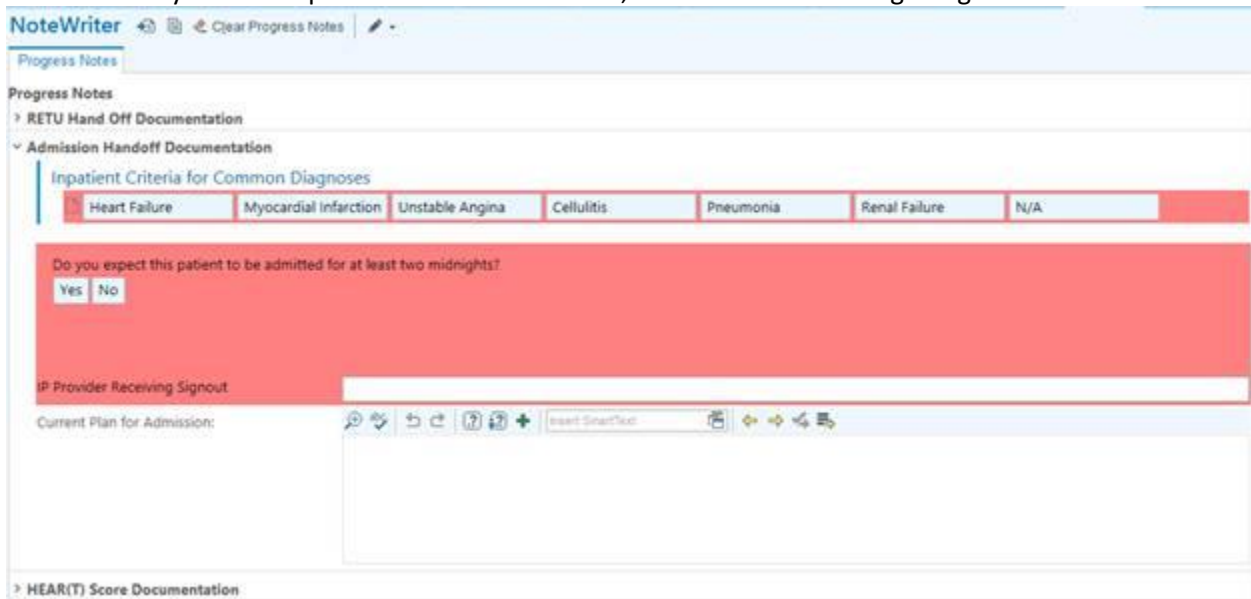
NoteWriter Clear Progress Notes

Progress Notes

Progress Notes

RETU Hand Off Documentation

Admission Handoff Documentation

Inpatient Criteria for Common Diagnoses

| Heart Failure | Myocardial Infarction | Unstable Angina | Cellulitis | Pneumonia | Renal Failure | N/A |
|---|---|---|---|---|---|---|

Do you expect this patient to be admitted for at least two midnights?

Yes No

IP Provider Receiving Signout

Current Plan for Admission:

Insert SmartText

HEAR(T) Score Documentation